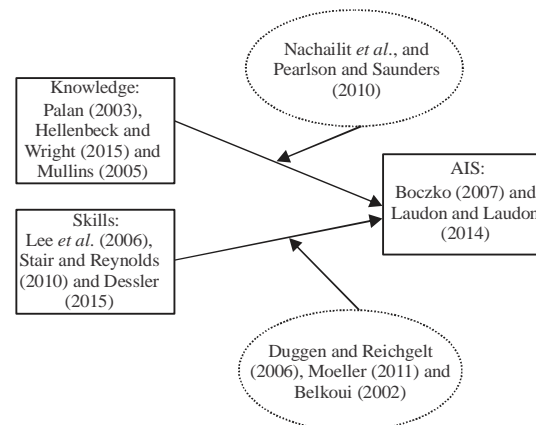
Nachailit *et al*., and Pearlson and Saunders (2010)

Knowledge: Palan (2003), Hellenbeck and Wright (2015) and Mullins (2005)

AIS: Boczko (2007) and Laudon and Laudon (2014)

Skills: Lee *et al*. (2006), Stair and Reynolds (2010) and Dessler (2015)

Duggen and Reichgelt (2006), Moeller (2011) and Belkoui (2002)